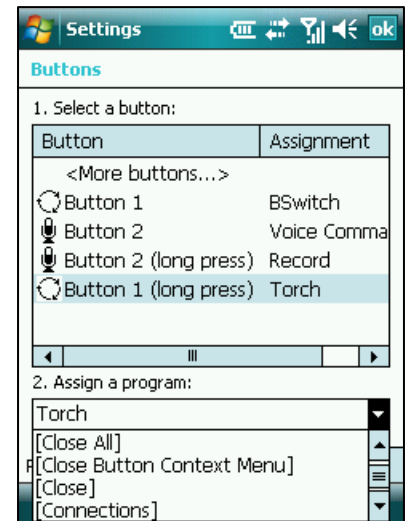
Settings

ok

Buttons

1. Select a button:

| Button | Assignment |
|---|---|
| <More buttons...> | |
| Button 1 | BSwitch |
| Button 2 | Voice Comma |
| Button 2 (long press) | Record |
| Button 1 (long press) | Torch |

2. Assign a program:

Torch

[Close All]
[Close Button Context Menu]
[Close]
[Connections]